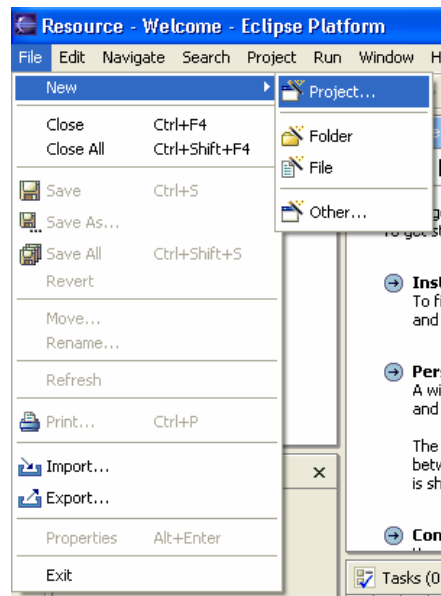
Resource - Welcome - Eclipse Platform

File Edit Navigate Search Project Run Window H

New
Close Ctrl+F4
Close All Ctrl+Shift+F4
Save Ctrl+S
Save As...
Save All Ctrl+Shift+S
Revert
Move...
Rename...
Refresh
Print... Ctrl+P
Import...
Export...
Properties Alt+Enter
Exit

Project...
Folder
File
Other...

To get st

Inst
To fi
and

Pers
A wi
and

The
betw
is sh

Con

Tasks (0